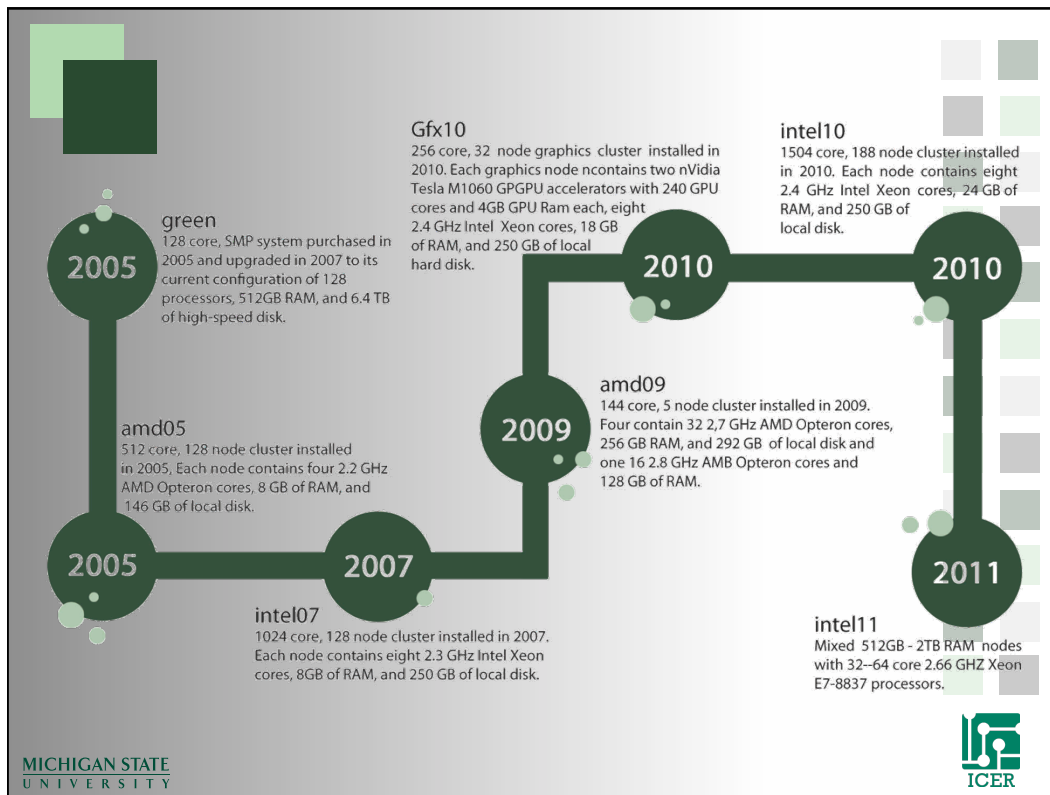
green
128 core, SMP system purchased in 2005 and upgraded in 2007 to its current configuration of 128 processors, 512GB RAM, and 6.4 TB of high-speed disk.

2005

amd05
512 core, 128 node cluster installed in 2005, Each node contains four 2.2 GHz AMD Opteron cores, 8 GB of RAM, and 146 GB of local disk.

2005

2007

intel07
1024 core, 128 node cluster installed in 2007. Each node contains eight 2.3 GHz Intel Xeon cores, 8GB of RAM, and 250 GB of local disk.

2009

amd09
144 core, 5 node cluster installed in 2009. Four contain 32 2,7 GHz AMD Opteron cores, 256 GB RAM, and 292 GB of local disk and one 16 2.8 GHz AMB Opteron cores and 128 GB of RAM.

Gfx10
256 core, 32 node graphics cluster installed in 2010. Each graphics node ncontains two nVidia Tesla M1060 GPGPU accelerators with 240 GPU cores and 4GB GPU Ram each, eight 2.4 GHz Intel Xeon cores, 18 GB of RAM, and 250 GB of local hard disk.

2010

intel10
1504 core, 188 node cluster installed in 2010. Each node contains eight 2.4 GHz Intel Xeon cores, 24 GB of RAM, and 250 GB of local disk.

2010

2011

intel11
Mixed 512GB - 2TB RAM nodes with 32--64 core 2.66 GHZ Xeon E7-8837 processors.

MICHIGAN STATE
UNIVERSITY

ICER